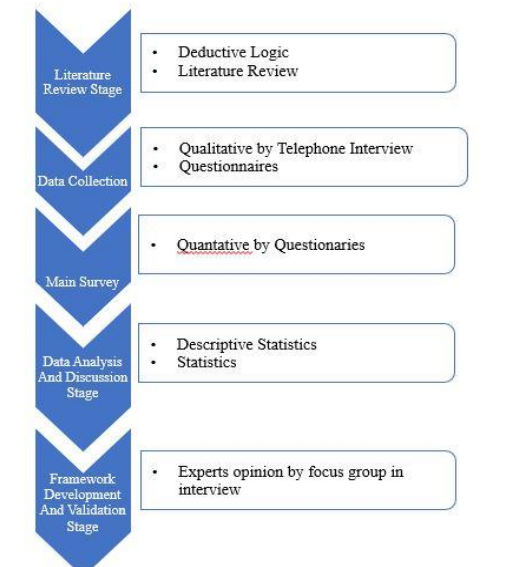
Literature Review Stage

- Deductive Logic
- Literature Review

Data Collection

- Qualitative by Telephone Interview
- Questionnaires

Main Survey

- Quantative by Questionaries

Data Analysis And Discussion Stage

- Descriptive Statistics
- Statistics

Framework Development And Validation Stage

- Experts opinion by focus group in interview